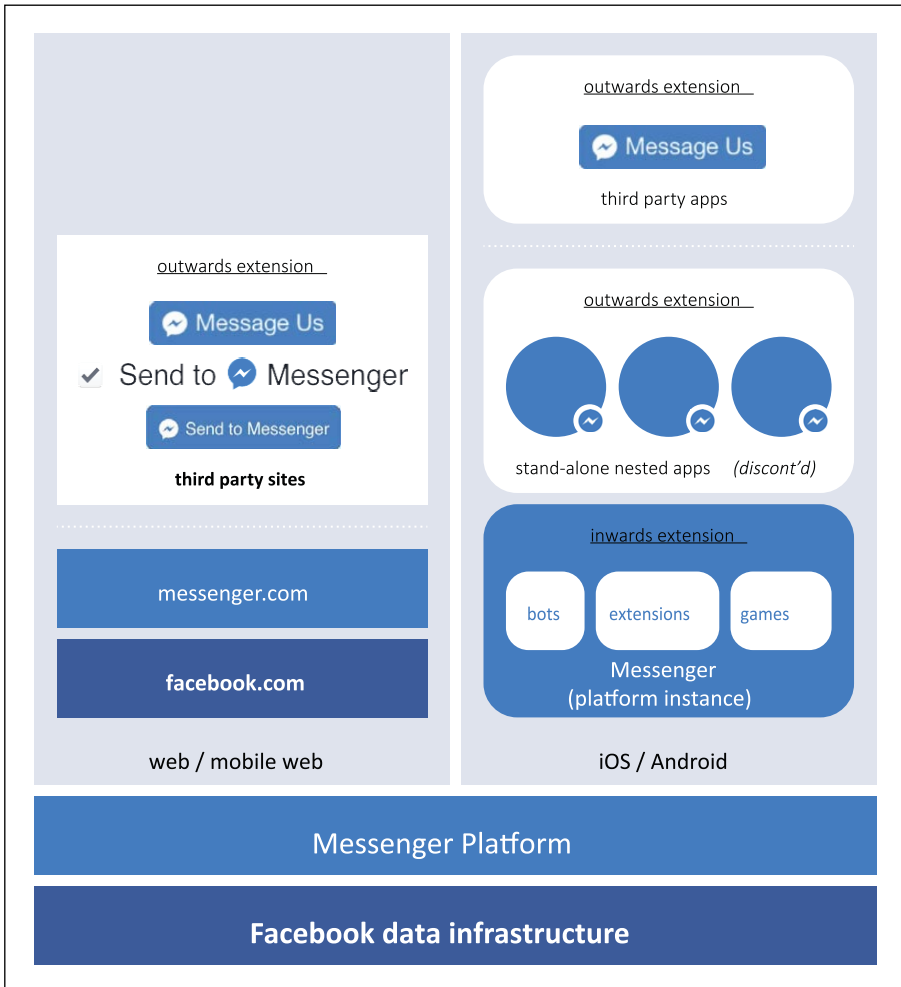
outwards extension

Message Us

Send to Messenger

Send to Messenger

third party sites

messenger.com

facebook.com

web / mobile web

outwards extension

Message Us

third party apps

outwards extension

stand-alone nested apps (discont'd)

inwards extension

bots

extensions

games

Messenger
(platform instance)

iOS / Android

Messenger Platform

Facebook data infrastructure